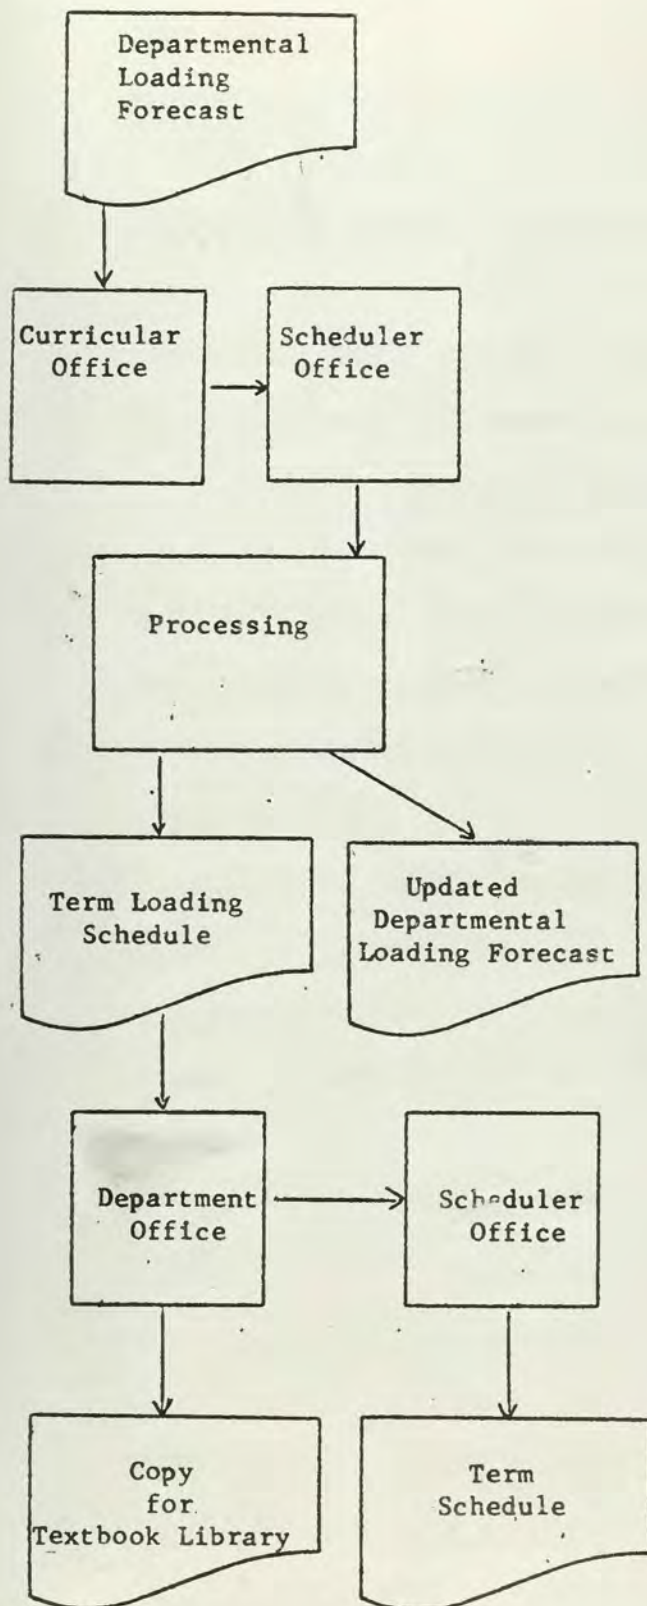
Departmental Loading Forecast

Curricular Office

Scheduler Office

Processing

Term Loading Schedule

Updated Departmental Loading Forecast

Department Office

Scheduler Office

Copy for Textbook Library

Term Schedule